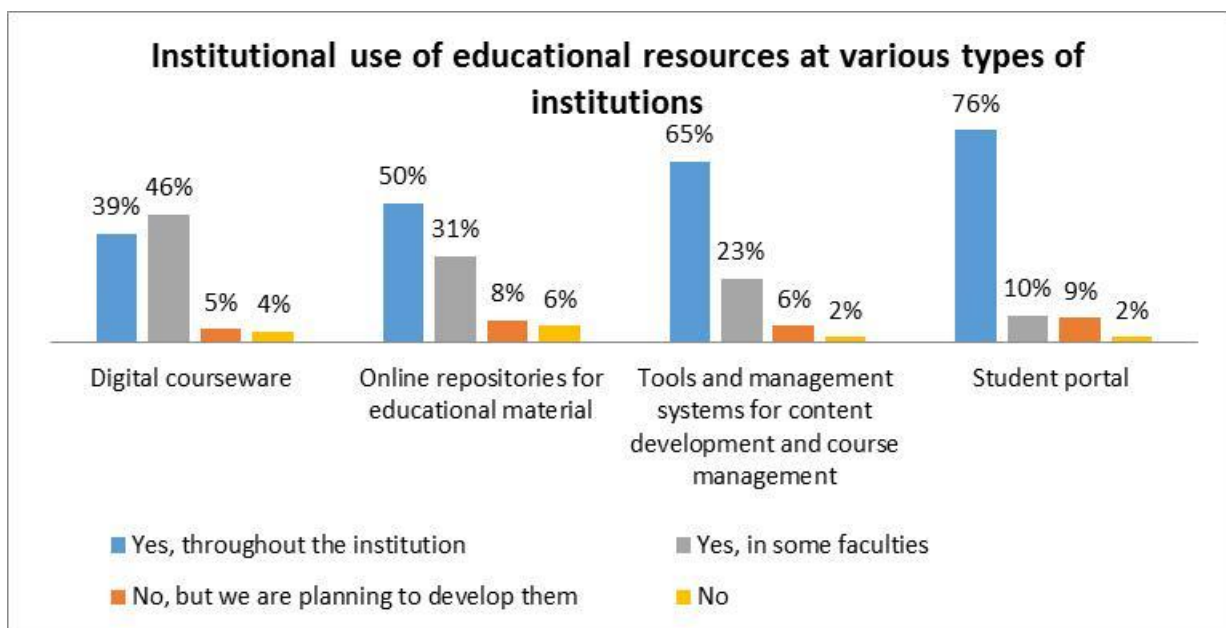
Institutional use of educational resources at various types of institutions

39%
46%
5%
4%
Digital courseware

50%
31%
8%
6%
Online repositories for educational material

65%
23%
6%
2%
Tools and management systems for content development and course management

76%
10%
9%
2%
Student portal

Yes, throughout the institution
Yes, in some faculties
No, but we are planning to develop them
No